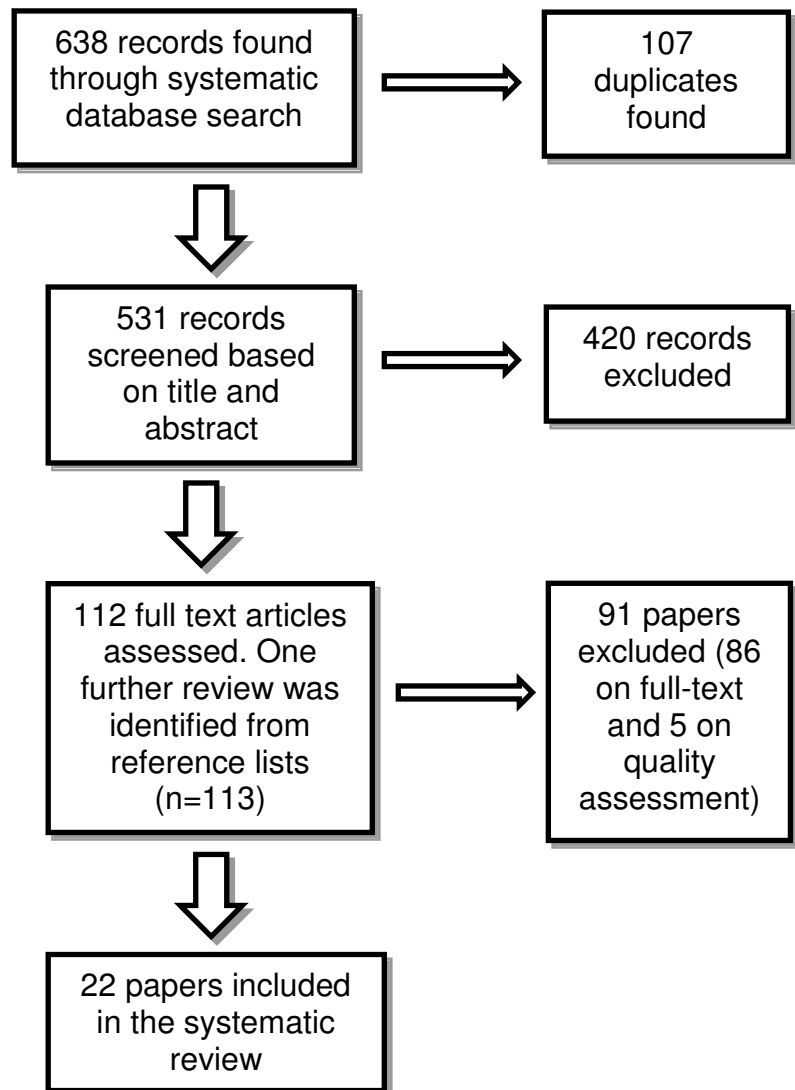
638 records found through systematic database search

107 duplicates found

531 records screened based on title and abstract

420 records excluded

112 full text articles assessed. One further review was identified from reference lists (n=113)

91 papers excluded (86 on full-text and 5 on quality assessment)

22 papers included in the systematic review